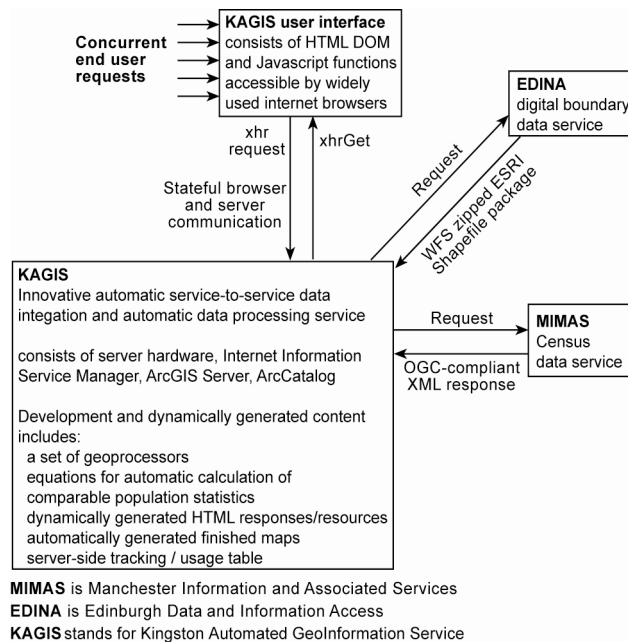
Concurrent end user requests

KAGIS user interface
consists of HTML DOM and Javascript functions accessible by widely used internet browsers

xhr request

xhrGet

Stateful browser and server communication

EDINA
digital boundary data service

Request

WFS zipped ESRI Shapefile package

KAGIS
Innovative automatic service-to-service data integration and automatic data processing service

consists of server hardware, Internet Information Service Manager, ArcGIS Server, ArcCatalog

Development and dynamically generated content includes:
a set of geoprocessors
equations for automatic calculation of comparable population statistics
dynamically generated HTML responses/resources
automatically generated finished maps
server-side tracking / usage table

Request

OGC-compliant XML response

MIMAS
Census data service

MIMAS is Manchester Information and Associated Services
EDINA is Edinburgh Data and Information Access
KAGIS stands for Kingston Automated GeoInformation Service